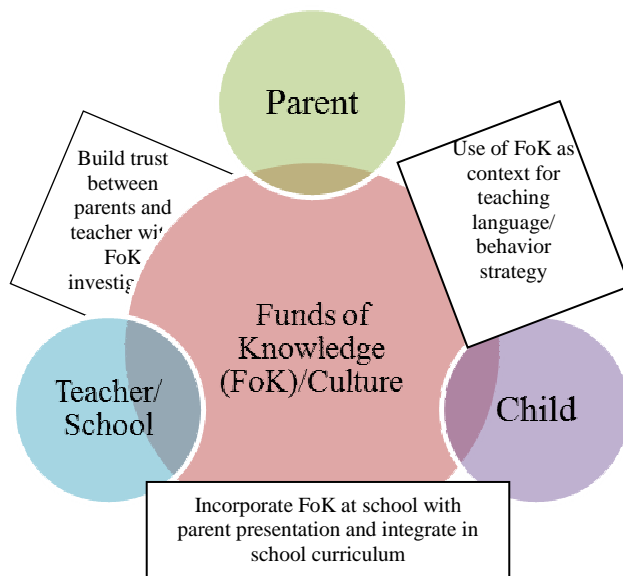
Parent

Build trust between parents and teacher wit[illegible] FoK investig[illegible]

Use of FoK as context for teaching language/ behavior strategy

Funds of Knowledge (FoK)/Culture

Teacher/ School

Child

Incorporate FoK at school with parent presentation and integrate in school curriculum